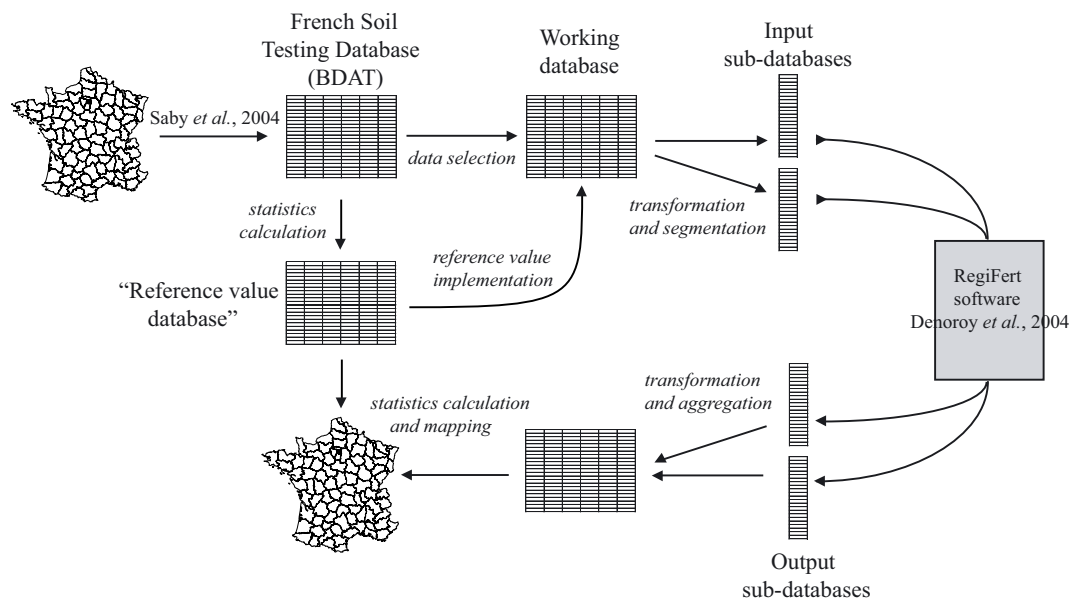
French Soil Testing Database (BDAT)

Working database

Input sub-databases

Saby *et al.*, 2004

*data selection*

*statistics calculation*

*transformation and segmentation*

*reference value implementation*

“Reference value database”

RegiFert software Denoroy *et al.*, 2004

*transformation and aggregation*

*statistics calculation and mapping*

Output sub-databases